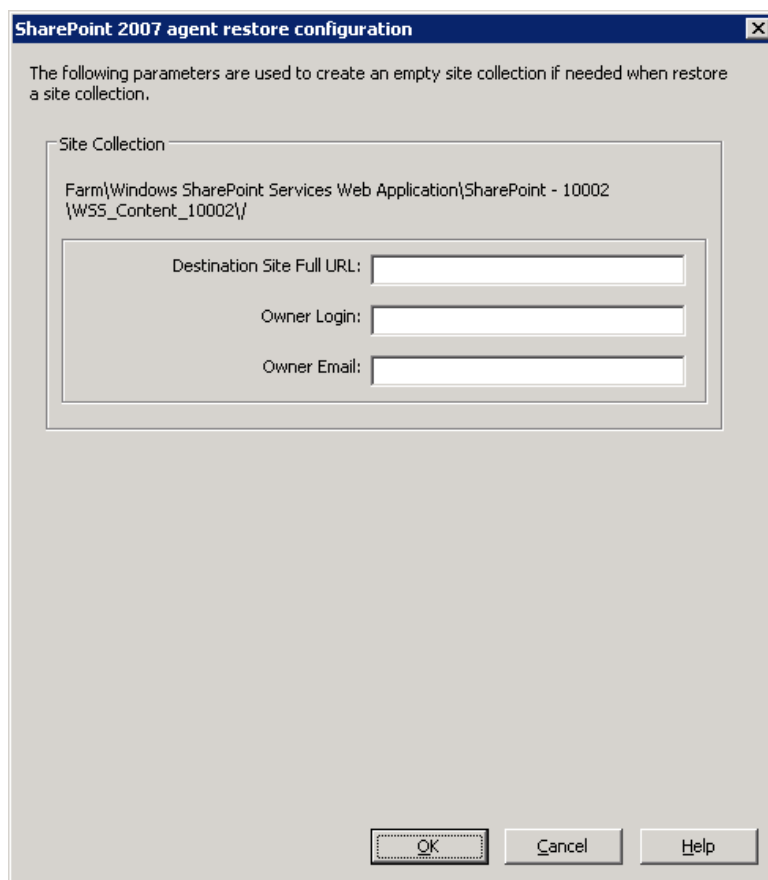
SharePoint 2007 agent restore configuration

The following parameters are used to create an empty site collection if needed when restore a site collection.

Site Collection

Farm\Windows SharePoint Services Web Application\SharePoint - 10002 \WSS_Content_10002\/

Destination Site Full URL:

Owner Login:

Owner Email:

OK

Cancel

Help